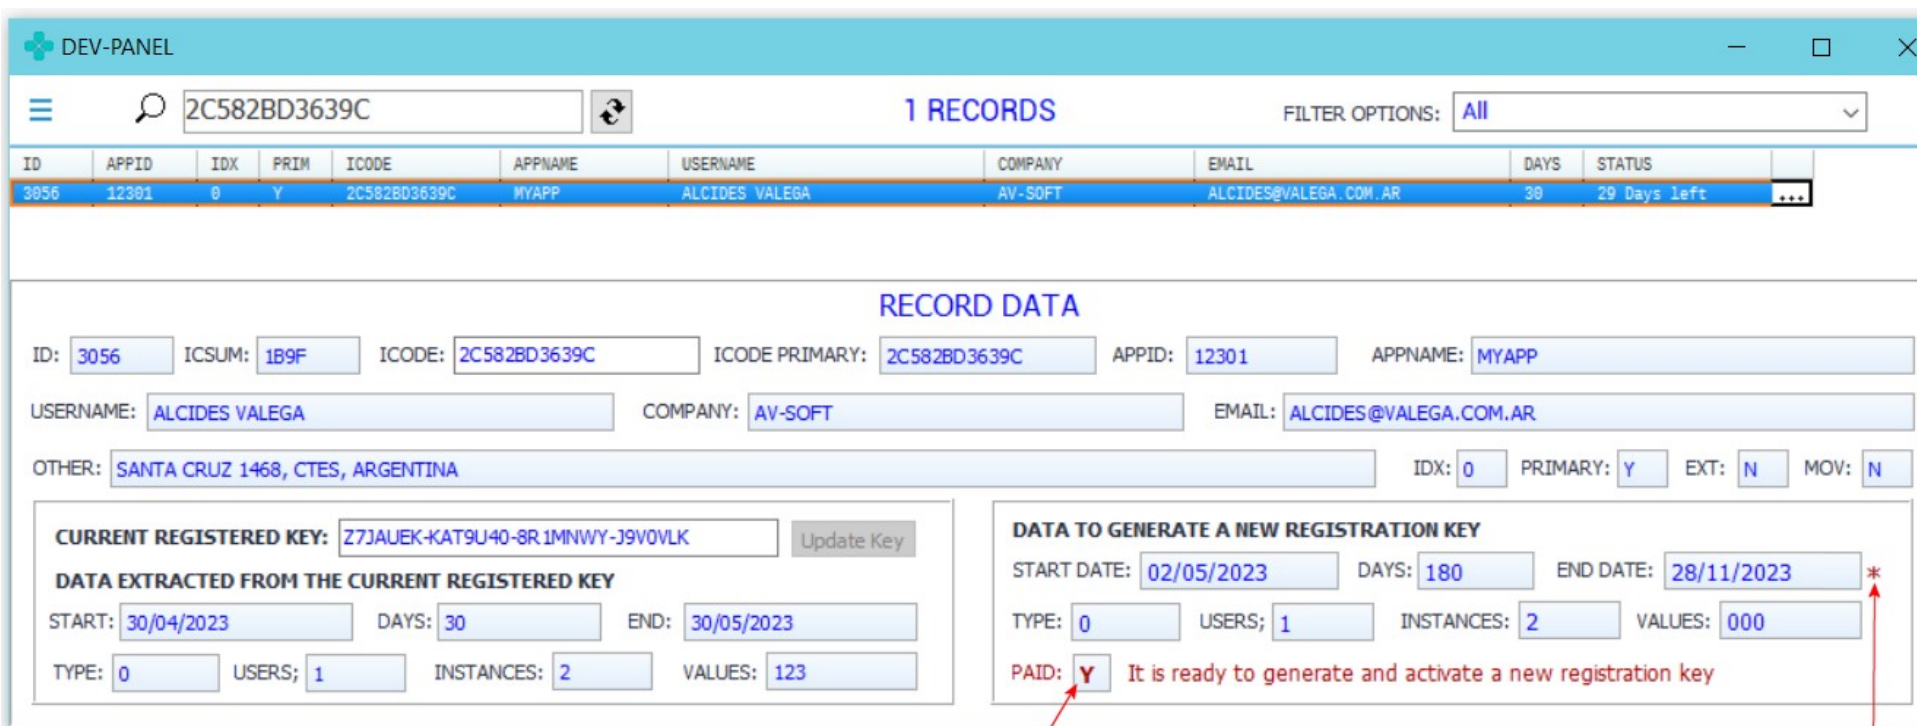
DEV-PANEL

2C582BD3639C

1 RECORDS

FILTER OPTIONS: All

| ID | APPID | IDX | PRIM | ICODE | APPNAME | USERNAME | COMPANY | EMAIL | DAYS | STATUS |
|---|---|---|---|---|---|---|---|---|---|---|
| 3056 | 12301 | 0 | Y | 2C582BD3639C | MYAPP | ALCIDES VALEGA | AV-SOFT | ALCIDES@VALEGA.COM.AR | 30 | 29 Days left |

RECORD DATA

ID: 3056 ICSUM: 1B9F ICODE: 2C582BD3639C ICODE PRIMARY: 2C582BD3639C APPID: 12301 APPNAME: MYAPP

USERNAME: ALCIDES VALEGA COMPANY: AV-SOFT EMAIL: ALCIDES@VALEGA.COM.AR

OTHER: SANTA CRUZ 1468, CTES, ARGENTINA IDX: 0 PRIMARY: Y EXT: N MOV: N

CURRENT REGISTERED KEY: Z7JAUEK-KAT9U40-8R1MNWY-J9V0VLK Update Key

DATA EXTRACTED FROM THE CURRENT REGISTERED KEY

START: 30/04/2023 DAYS: 30 END: 30/05/2023

TYPE: 0 USERS; 1 INSTANCES: 2 VALUES: 123

DATA TO GENERATE A NEW REGISTRATION KEY

START DATE: 02/05/2023 DAYS: 180 END DATE: 28/11/2023 *

TYPE: 0 USERS; 1 INSTANCES: 2 VALUES: 000

PAID: Y It is ready to generate and activate a new registration key